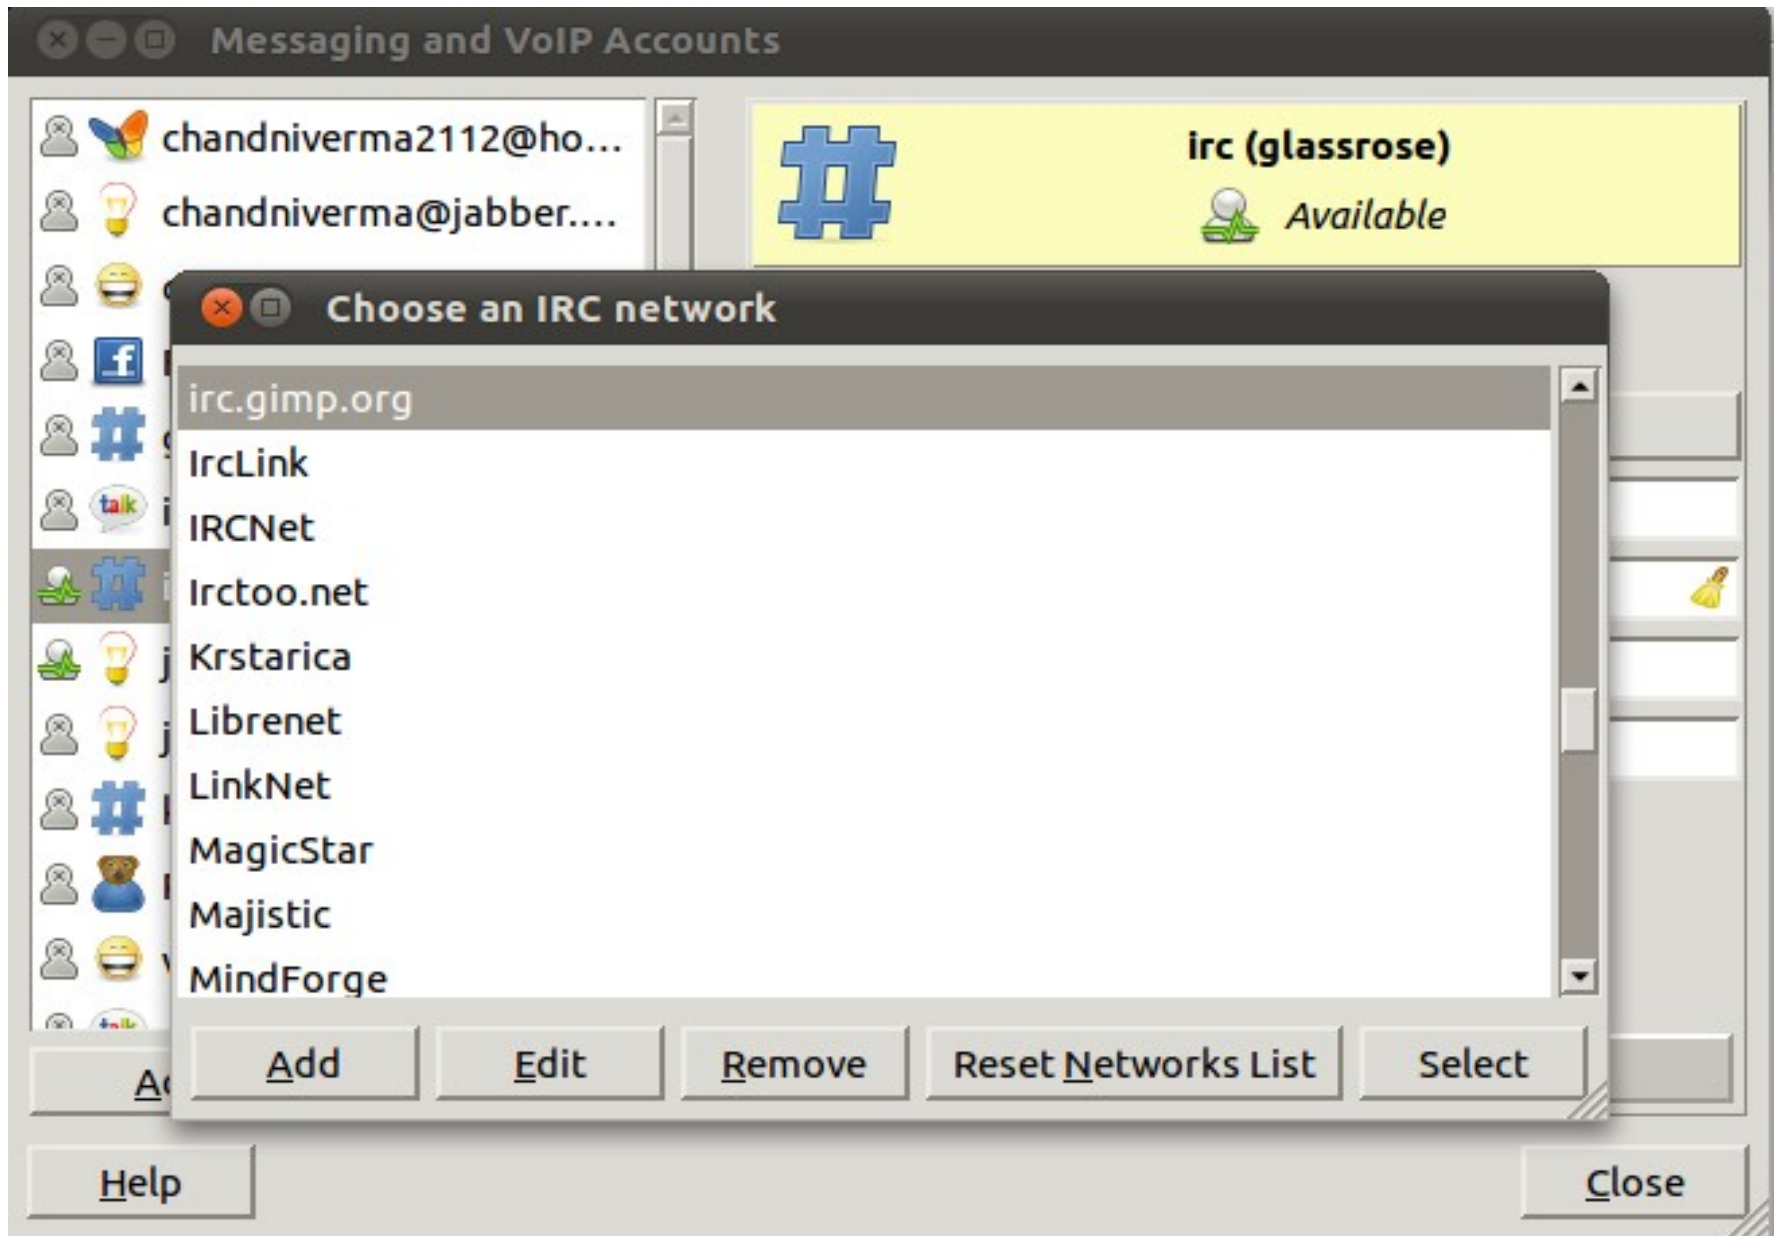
Messaging and VoIP Accounts

chandniverma2112@ho...
chandniverma@jabber....

irc (glassrose)
Available

Choose an IRC network

irc.gimp.org
IrcLink
IRCNet
Irctoo.net
Krstarica
Librenet
LinkNet
MagicStar
Majistic
MindForge

Add
Edit
Remove
Reset Networks List
Select

Help
Close